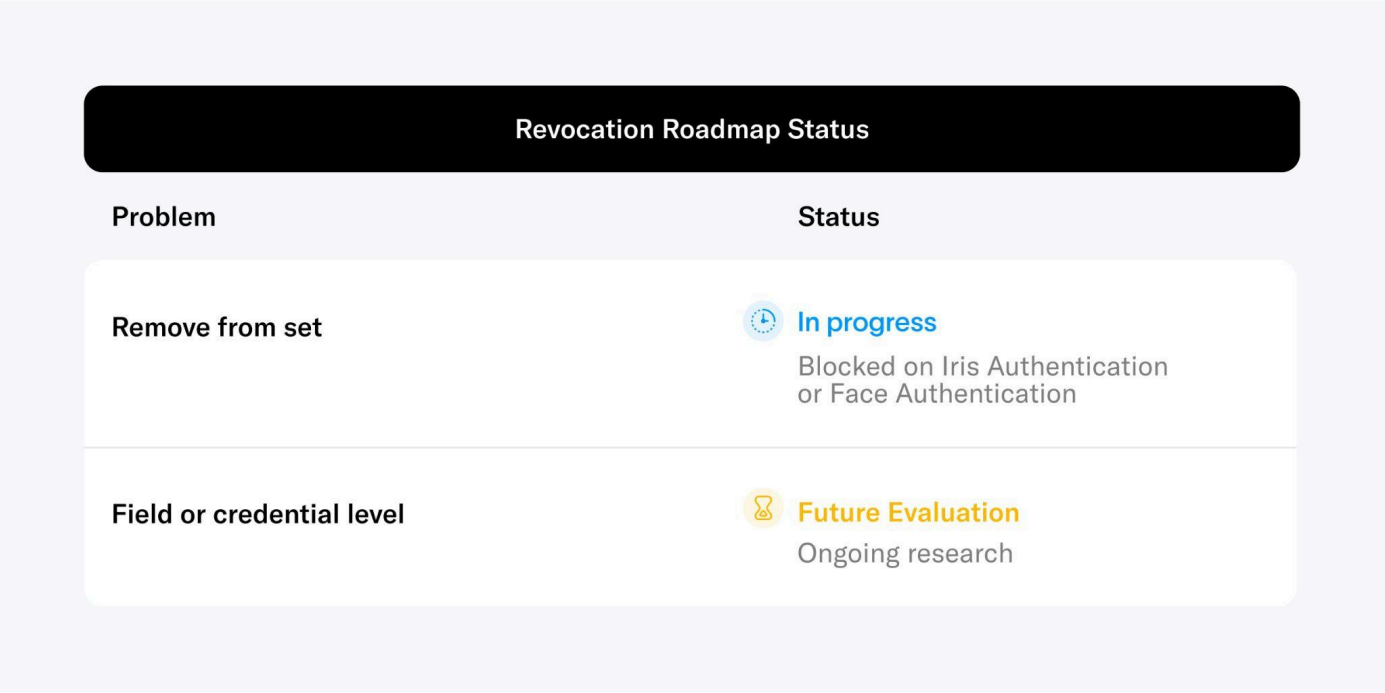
Revocation Roadmap Status

| Problem | Status |
|---|---|
| Remove from set | In progress<br>Blocked on Iris Authentication or Face Authentication |
| Field or credential level | Future Evaluation<br>Ongoing research |